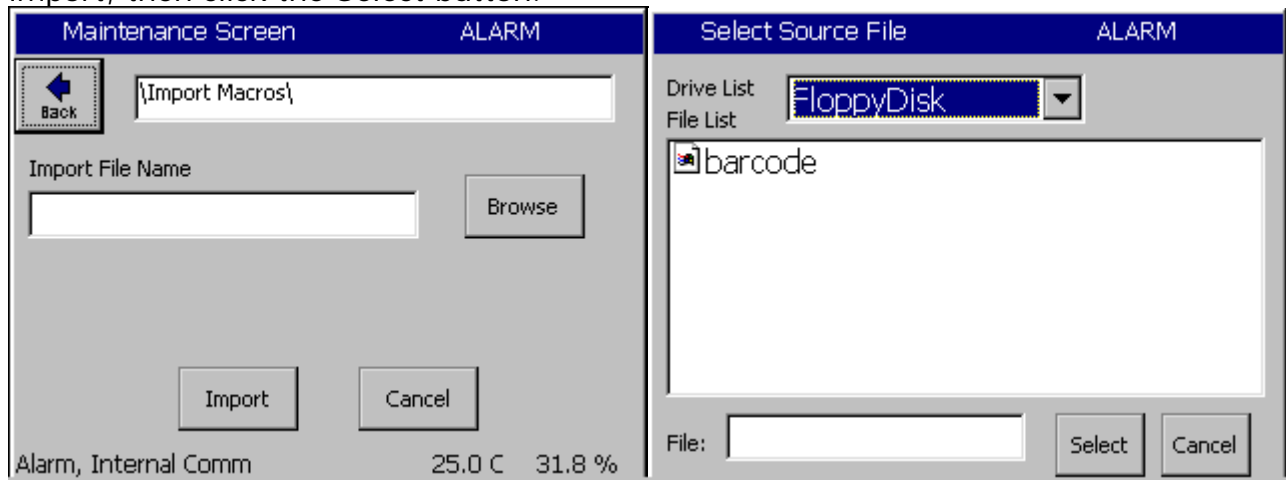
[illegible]

Maintenance Screen ALARM

Back

\Import Macros\

Import File Name

Browse

Import

Cancel

Alarm, Internal Comm 25.0 C 31.8 %

Select Source File ALARM

Drive List

File List

FloppyDisk

barcode

File:

Select

Cancel